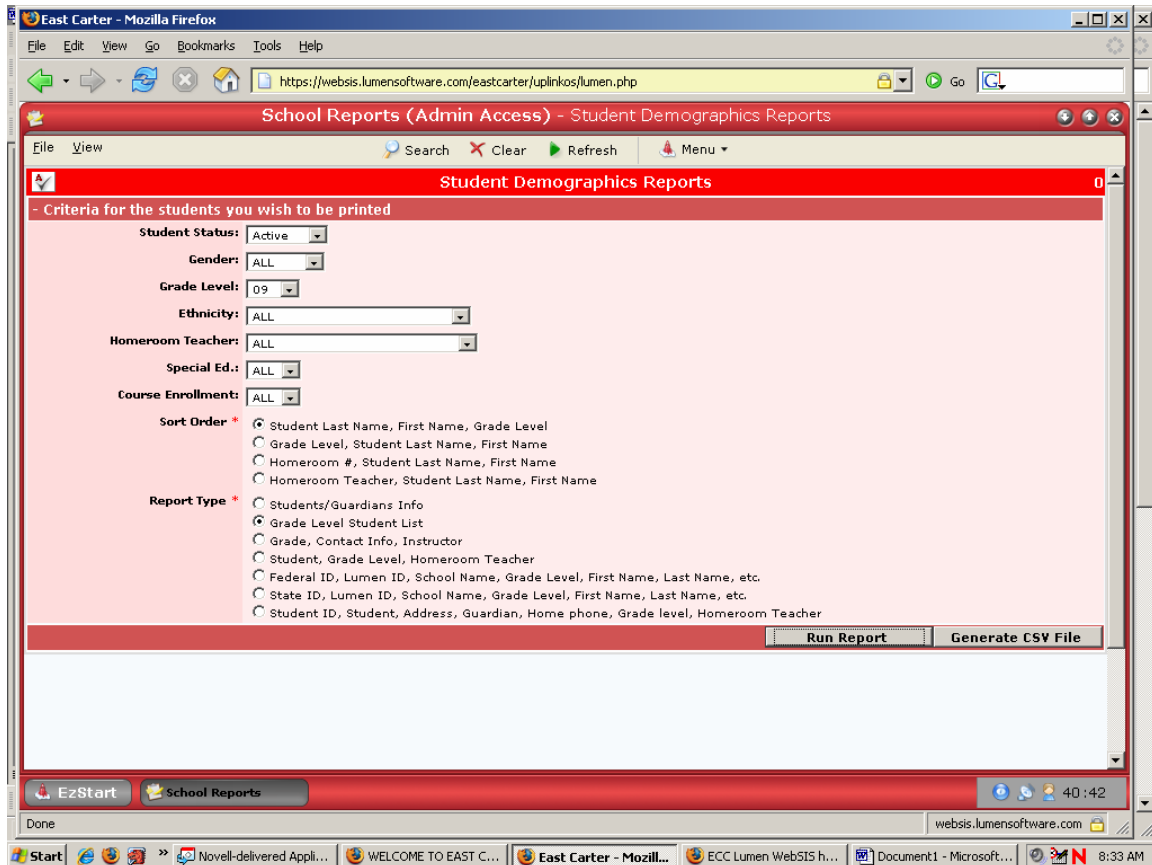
East Carter - Mozilla Firefox

File Edit View Go Bookmarks Tools Help

https://websis.lumensoftware.com/eastcarter/uplinkos/lumen.php

Go

School Reports (Admin Access) - Student Demographics Reports

File View

Search Clear Refresh Menu

Student Demographics Reports

0

- Criteria for the students you wish to be printed

Student Status: Active

Gender: ALL

Grade Level: 09

Ethnicity: ALL

Homeroom Teacher: ALL

Special Ed.: ALL

Course Enrollment: ALL

Sort Order *
Student Last Name, First Name, Grade Level
Grade Level, Student Last Name, First Name
Homeroom #, Student Last Name, First Name
Homeroom Teacher, Student Last Name, First Name

Report Type *
Students/Guardians Info
Grade Level Student List
Grade, Contact Info, Instructor
Student, Grade Level, Homeroom Teacher
Federal ID, Lumen ID, School Name, Grade Level, First Name, Last Name, etc.
State ID, Lumen ID, School Name, Grade Level, First Name, Last Name, etc.
Student ID, Student, Address, Guardian, Home phone, Grade level, Homeroom Teacher

Run Report
Generate CSV File

EzStart
School Reports

40:42

Done

websis.lumensoftware.com

Start
Novell-delivered Appli...
WELCOME TO EAST C...
East Carter - Mozill...
ECC Lumen WebSIS h...
Document1 - Microsoft...
8:33 AM